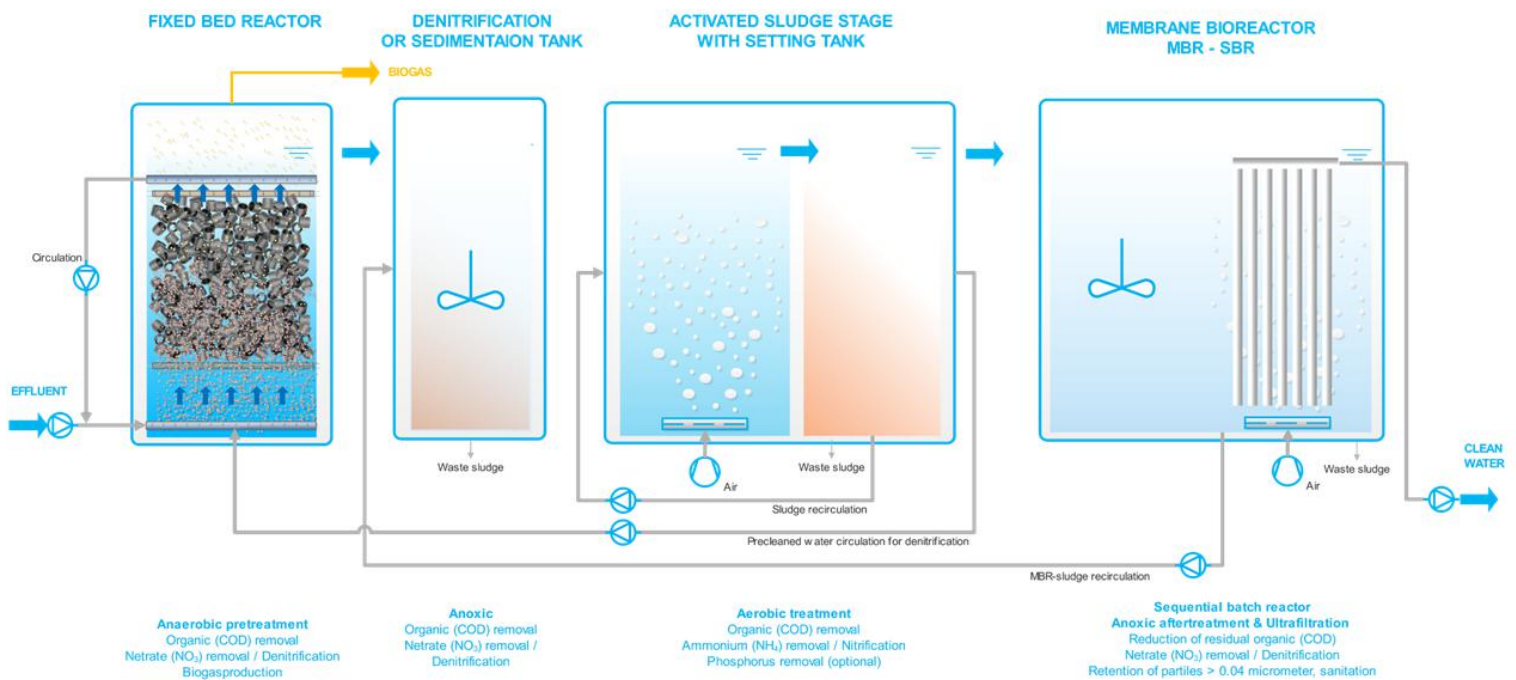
FIXED BED REACTOR

DENITRIFICATION OR SEDIMENTAION TANK

ACTIVATED SLUDGE STAGE WITH SETTING TANK

MEMBRANE BIOREACTOR MBR - SBR

BIOGAS

Circulation

EFFLUENT

Waste sludge

Air

Waste sludge

Air

Waste sludge

CLEAN WATER

Sludge recirculation

Precleaned water circulation for denitrification

MBR-sludge recirculation

Anaerobic pretreatment
Organic (COD) removal
Netrate ($NO_3$) removal / Denitrification
Biogasproduction

Anoxic
Organic (COD) removal
Netrate ($NO_3$) removal / Denitrification

Aerobic treatment
Organic (COD) removal
Ammonium ($NH_4$) removal / Nitrification
Phosphorus removal (optional)

Sequential batch reactor
Anoxic aftertreatment & Ultrafiltration
Reduction of residual organic (COD)
Netrate ($NO_3$) removal / Denitrification
Retention of partiles > 0.04 micrometer, sanitation